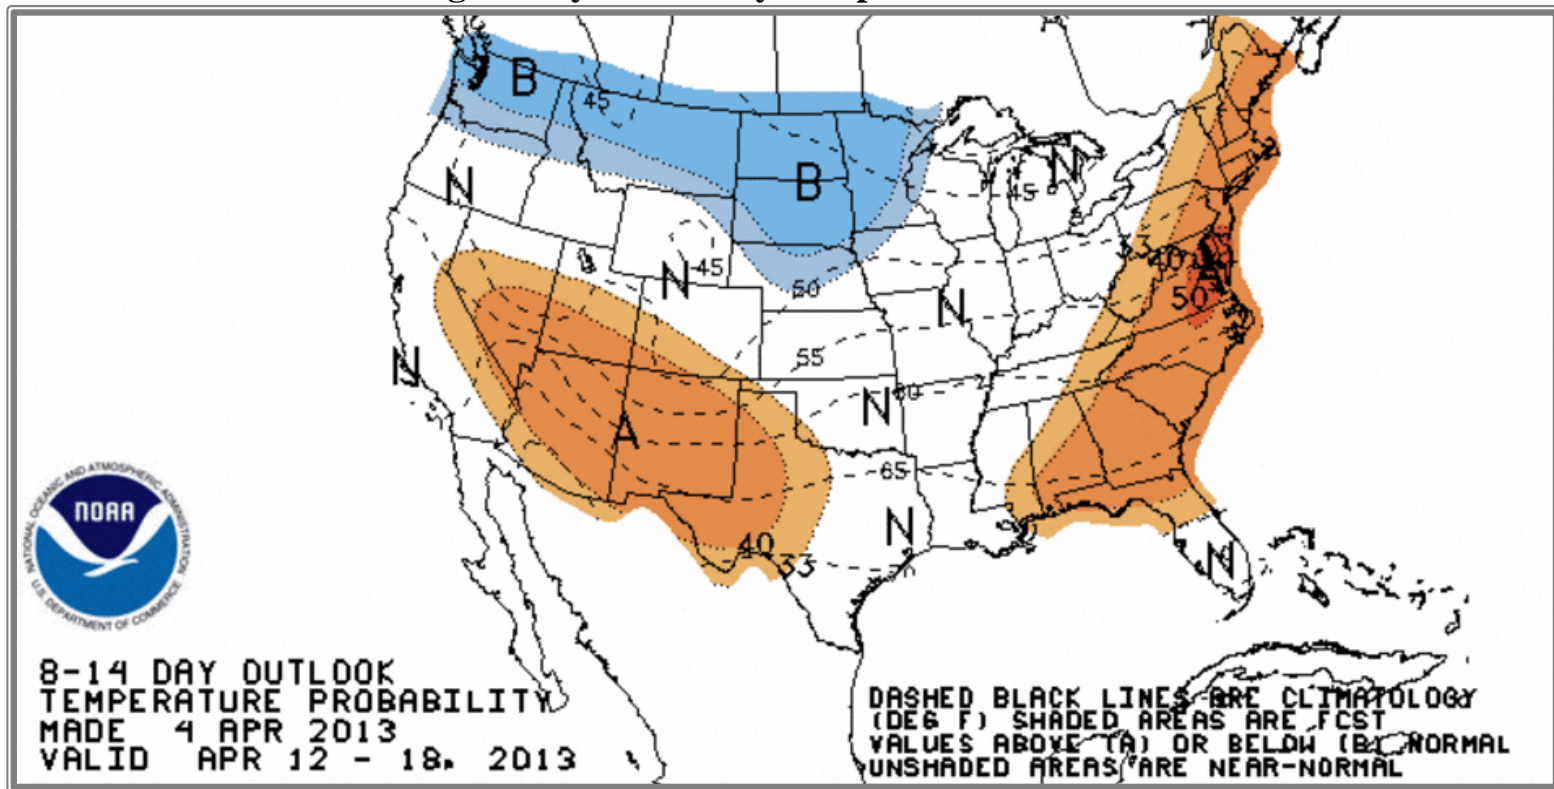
B
45
B
N
N
45
N
45
40
A
50
50
N
N
55
N
60
A
65
40
33
N
N
NOAA
NATIONAL OCEANIC AND ATMOSPHERIC ADMINISTRATION
U.S. DEPARTMENT OF COMMERCE

8-14 DAY OUTLOOK
TEMPERATURE PROBABILITY
MADE 4 APR 2013
VALID APR 12 - 18, 2013

DASHED BLACK LINES ARE CLIMATOLOGY (DEG F) SHADED AREAS ARE FCST VALUES ABOVE (A) OR BELOW (B) NORMAL UNSHADED AREAS ARE NEAR-NORMAL